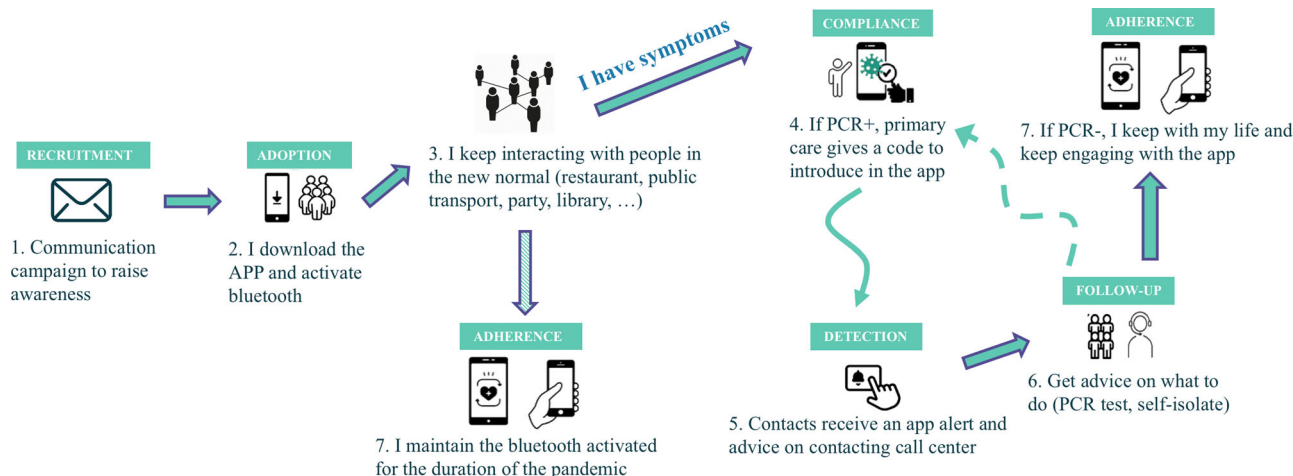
RECRUITMENT

1. Communication campaign to raise awareness

ADOPTION

2. I download the APP and activate bluetooth

3. I keep interacting with people in the new normal (restaurant, public transport, party, library, …)

ADHERENCE

7. I maintain the bluetooth activated for the duration of the pandemic

I have symptoms

COMPLIANCE

4. If PCR+, primary care gives a code to introduce in the app

DETECTION

5. Contacts receive an app alert and advice on contacting call center

FOLLOW-UP

6. Get advice on what to do (PCR test, self-isolate)

ADHERENCE

7. If PCR-, I keep with my life and keep engaging with the app